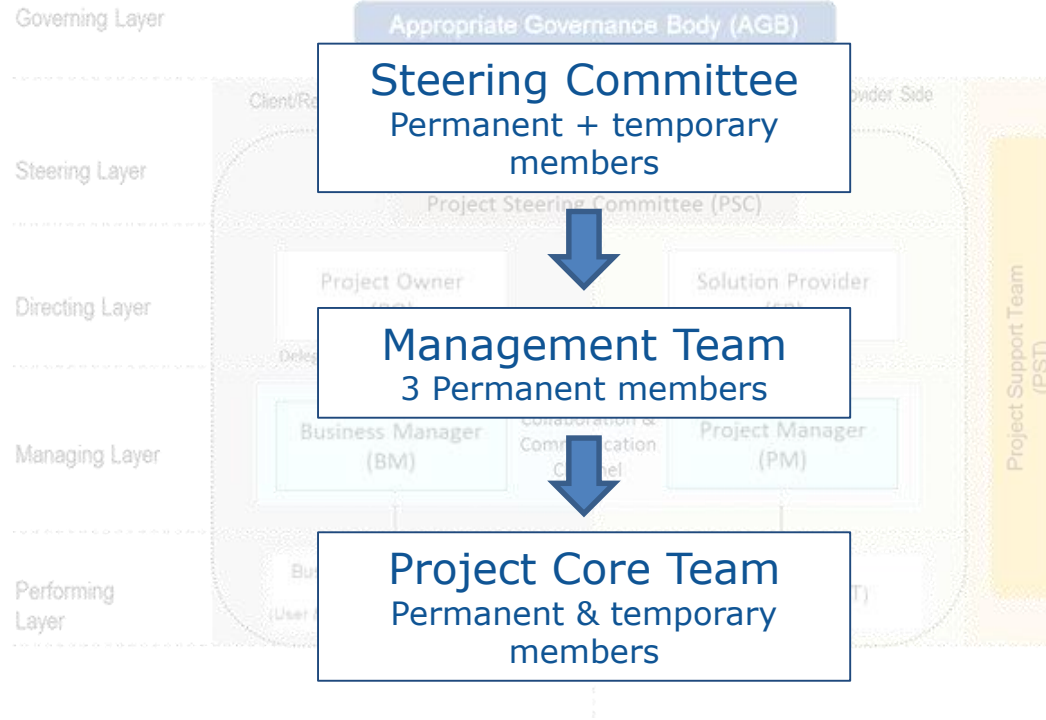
Governing Layer

Appropriate Governance Body (AGB)

Steering Committee
Permanent + temporary members

Client/Re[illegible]

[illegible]ovider Side

Steering Layer

Project Steering Committee (PSC)

Directing Layer

Project Owner (PO)

Solution Provider (SP)

Project Support Team (PST)

Management Team
3 Permanent members

Deleg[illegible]

Managing Layer

Business Manager (BM)

Collaboration & Communication Channel

Project Manager (PM)

Performing Layer

Bu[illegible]
(User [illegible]

Project Core Team
Permanent & temporary members

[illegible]T)